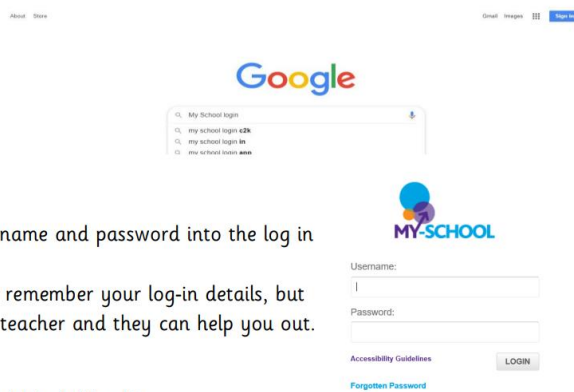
About Store

Gmail Images Sign in

Google

My School login

my school login c2k

my school login in

my school login app

name and password into the log in

remember your log-in details, but teacher and they can help you out.

MY-SCHOOL

Username:

Password:

Accessibility Guidelines

LOGIN

Forgotten Password